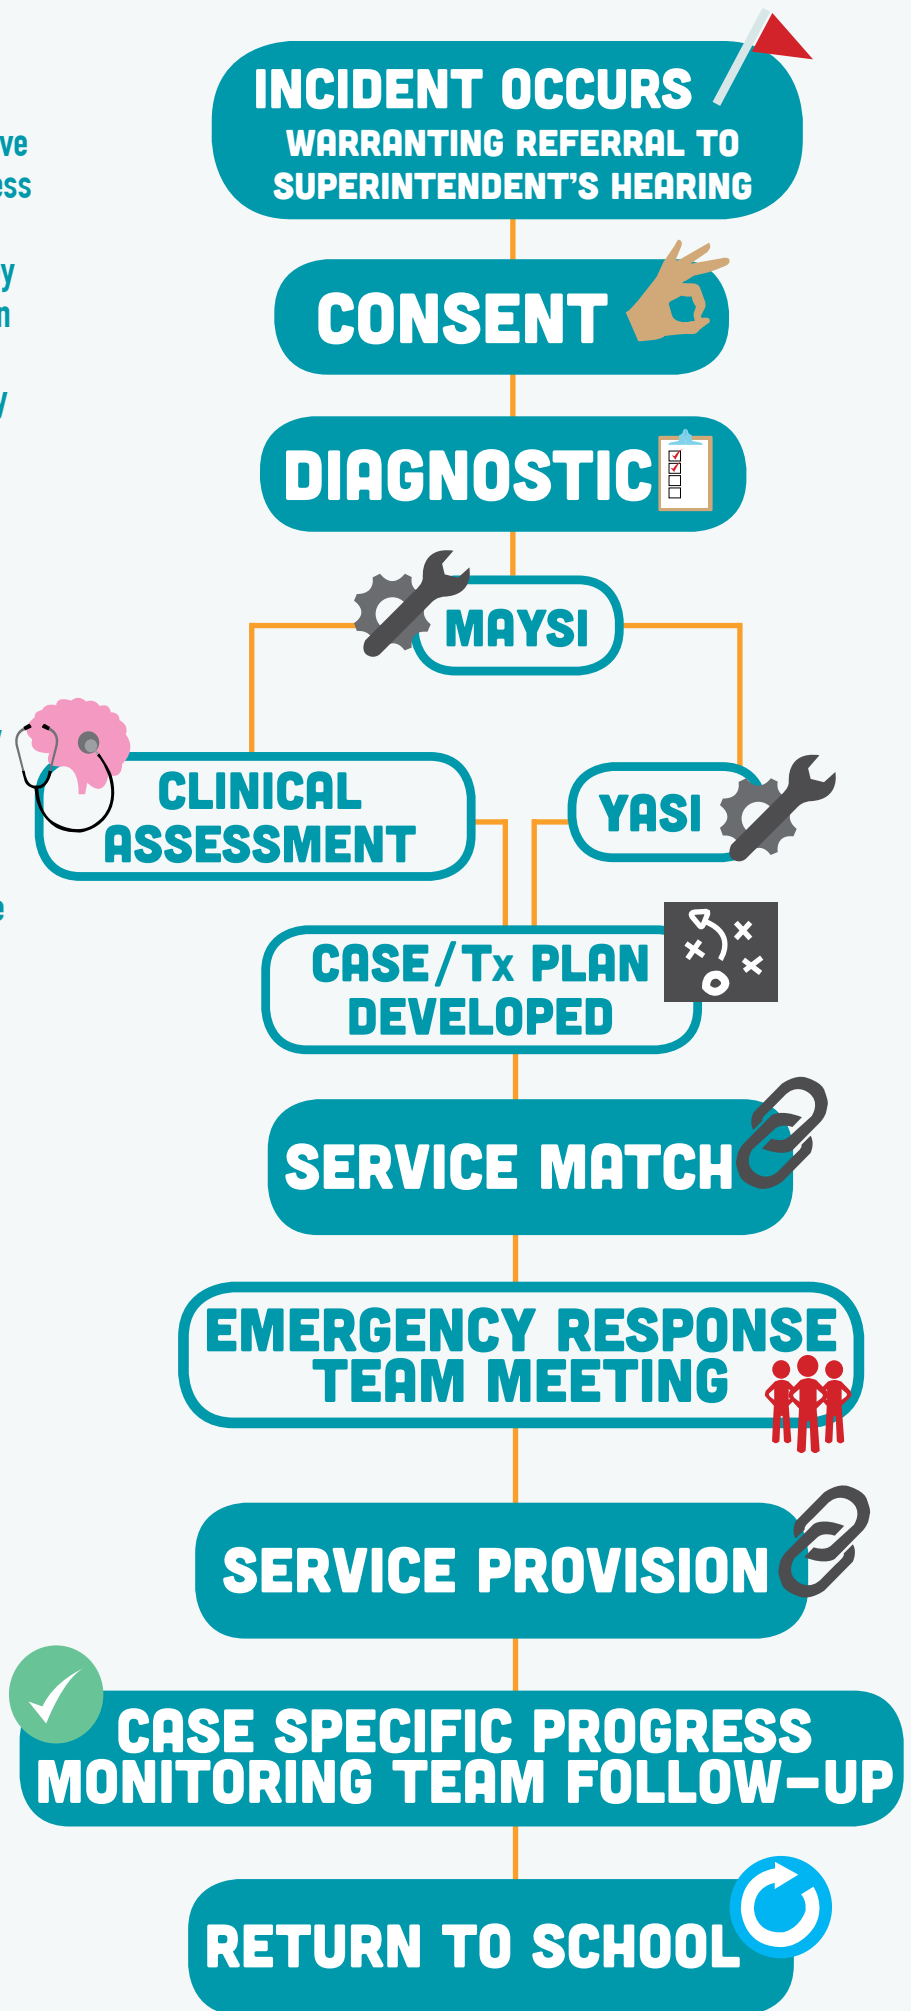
ve
ess

y
n

y

e

INCIDENT OCCURS
WARRANTING REFERRAL TO SUPERINTENDENT'S HEARING

CONSENT

DIAGNOSTIC

MAYSI

CLINICAL ASSESSMENT

YASI

CASE/Tx PLAN DEVELOPED

SERVICE MATCH

EMERGENCY RESPONSE TEAM MEETING

SERVICE PROVISION

CASE SPECIFIC PROGRESS MONITORING TEAM FOLLOW-UP

RETURN TO SCHOOL